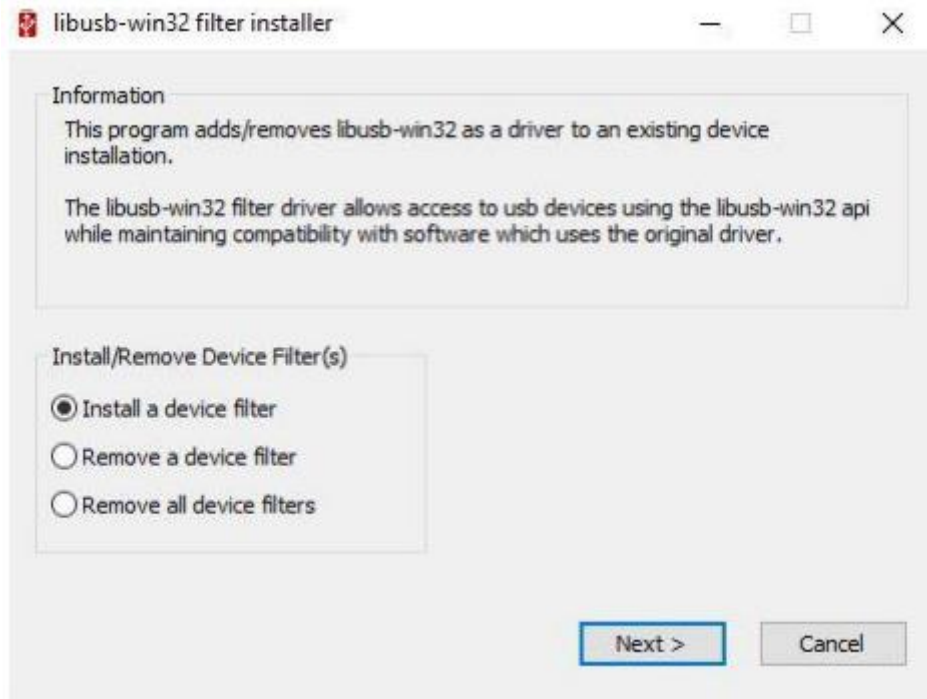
libusb-win32 filter installer

Information

This program adds/removes libusb-win32 as a driver to an existing device installation.

The libusb-win32 filter driver allows access to usb devices using the libusb-win32 api while maintaining compatibility with software which uses the original driver.

Install/Remove Device Filter(s)

Install a device filter

Remove a device filter

Remove all device filters

Next >

Cancel